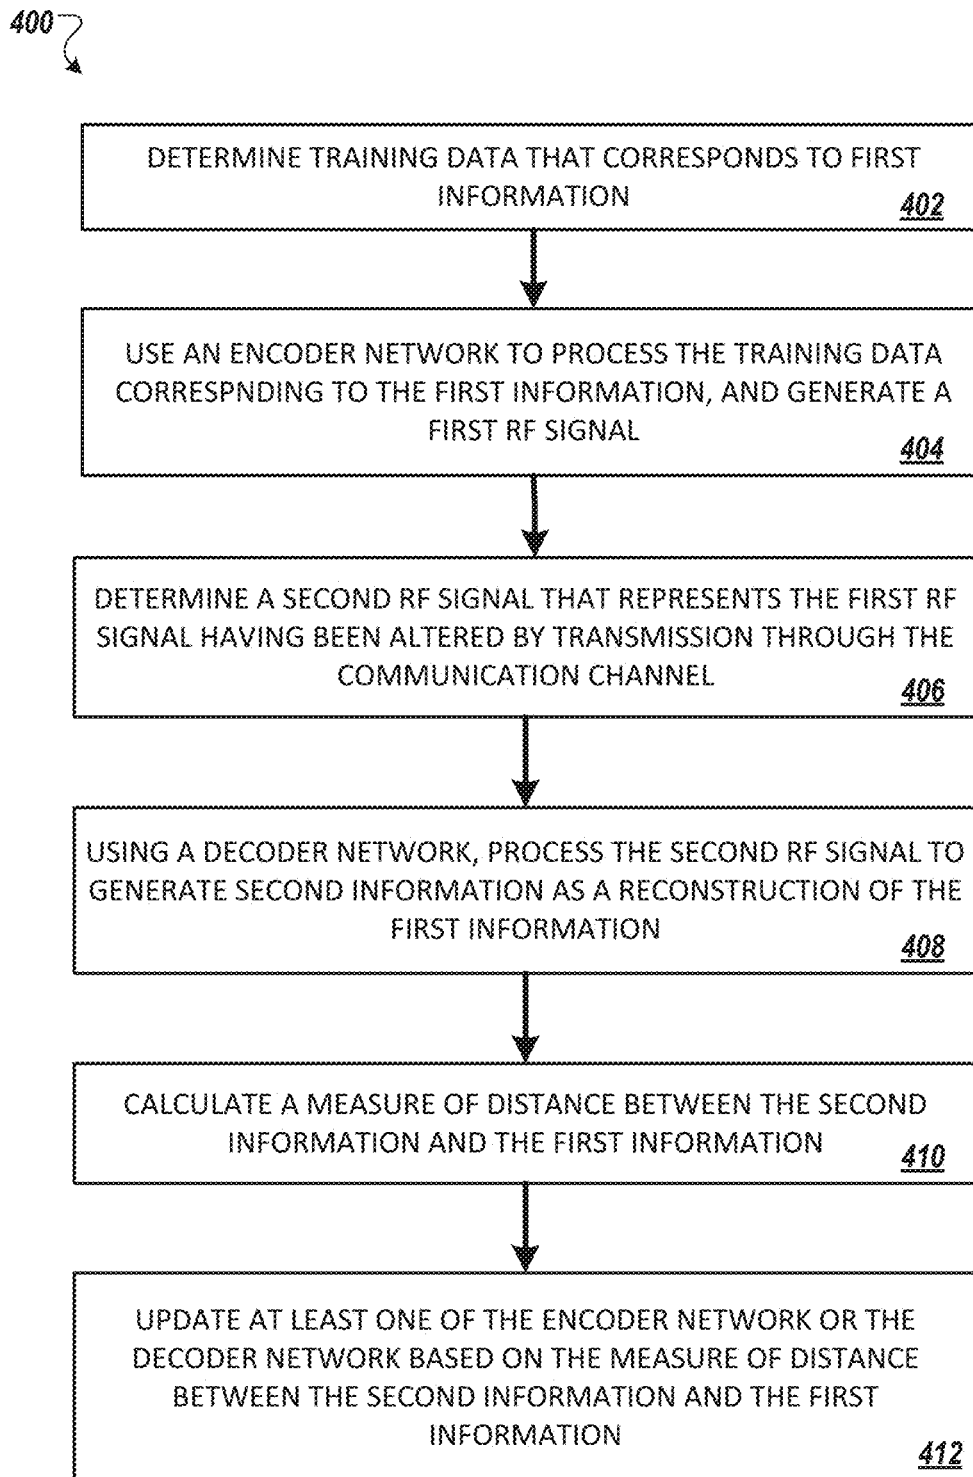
400

DETERMINE TRAINING DATA THAT CORRESPONDS TO FIRST INFORMATION
402

USE AN ENCODER NETWORK TO PROCESS THE TRAINING DATA CORRESPNDING TO THE FIRST INFORMATION, AND GENERATE A FIRST RF SIGNAL
404

DETERMINE A SECOND RF SIGNAL THAT REPRESENTS THE FIRST RF SIGNAL HAVING BEEN ALTERED BY TRANSMISSION THROUGH THE COMMUNICATION CHANNEL
406

USING A DECODER NETWORK, PROCESS THE SECOND RF SIGNAL TO GENERATE SECOND INFORMATION AS A RECONSTRUCTION OF THE FIRST INFORMATION
408

CALCULATE A MEASURE OF DISTANCE BETWEEN THE SECOND INFORMATION AND THE FIRST INFORMATION
410

UPDATE AT LEAST ONE OF THE ENCODER NETWORK OR THE DECODER NETWORK BASED ON THE MEASURE OF DISTANCE BETWEEN THE SECOND INFORMATION AND THE FIRST INFORMATION
412